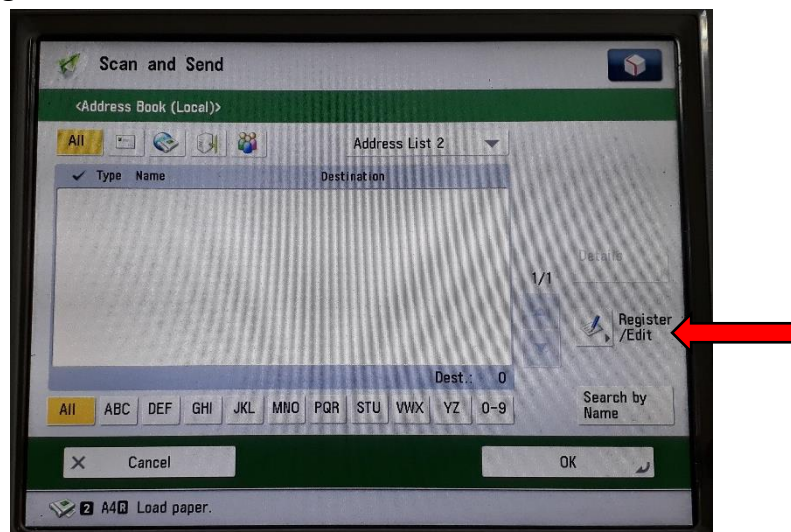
Scan and Send

<Address Book (Local)>

All

Address List 2

Type Name Destination

1/1

Details

Register /Edit

Dest.: 0

All ABC DEF GHI JKL MNO PQR STU VWX YZ 0-9

Search by Name

Cancel

OK

2 A4R Load paper.